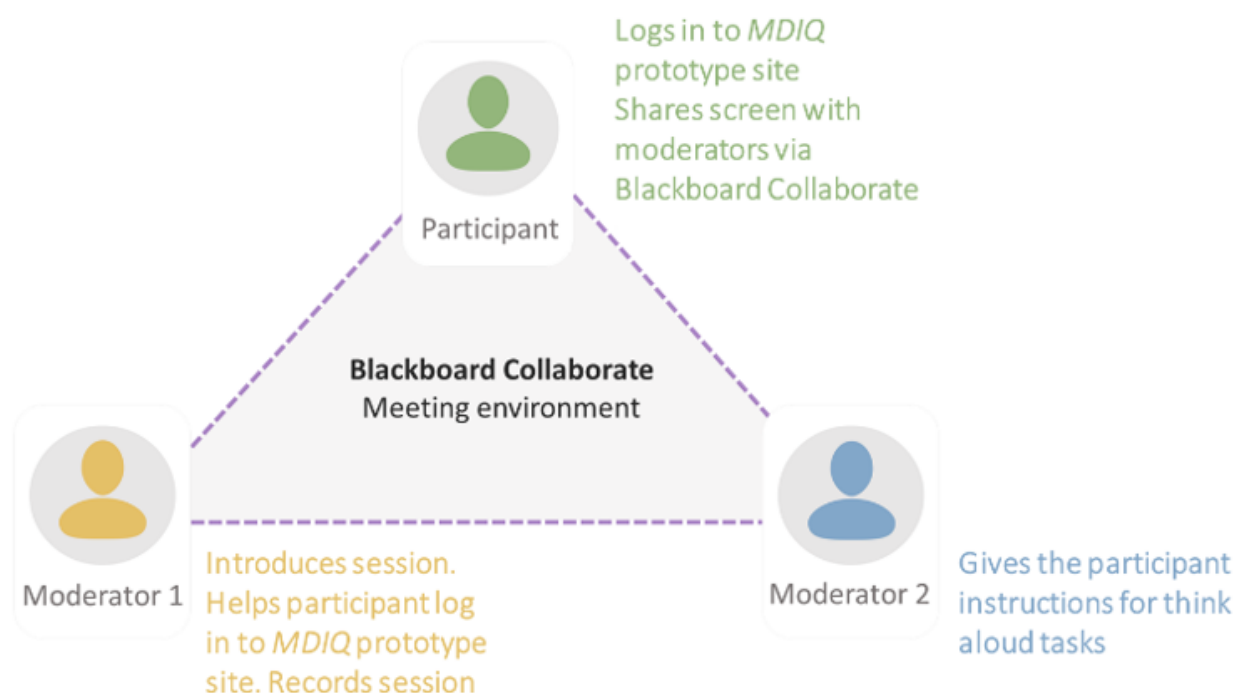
Logs in to *MDIQ* prototype site
Shares screen with moderators via Blackboard Collaborate

Participant

**Blackboard Collaborate**
Meeting environment

Moderator 1

Introduces session. Helps participant log in to *MDIQ* prototype site. Records session

Moderator 2

Gives the participant instructions for think aloud tasks